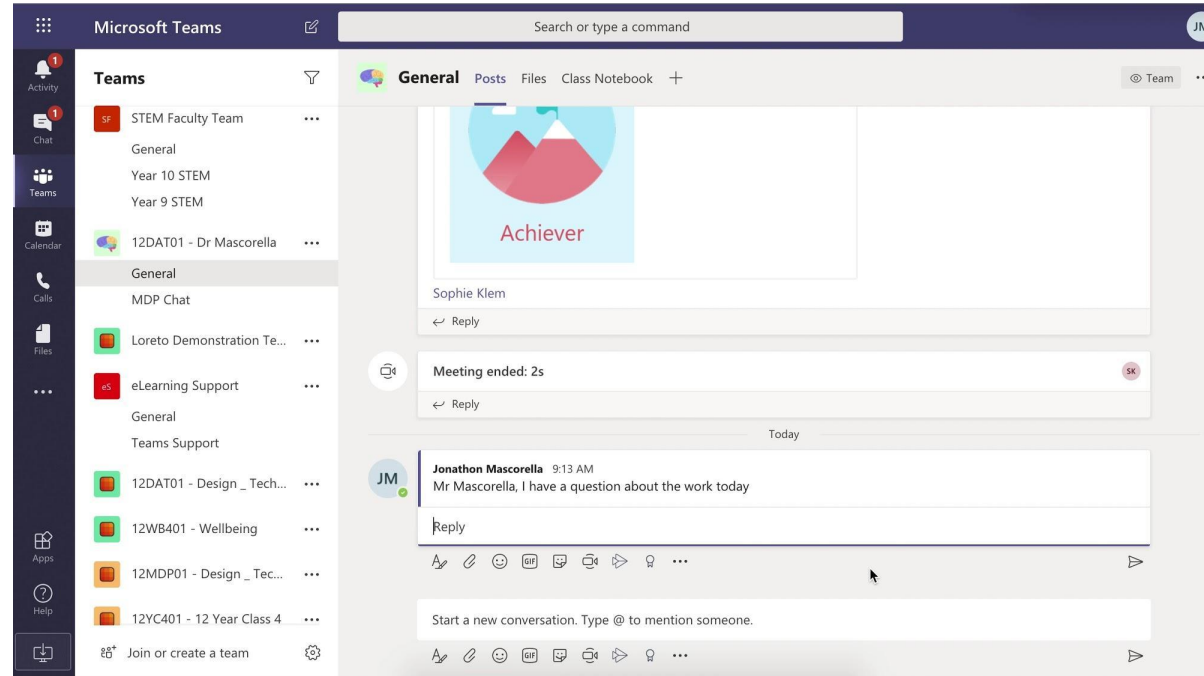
Microsoft Teams

Search or type a command

JM

1
Activity

1
Chat

Teams

Calendar

Calls

Files

...

Apps

Help

Teams

SF STEM Faculty Team ...

General

Year 10 STEM

Year 9 STEM

12DAT01 - Dr Mascorella ...

General

MDP Chat

Loreto Demonstration Te... ...

eS eLearning Support ...

General

Teams Support

12DAT01 - Design _ Tech... ...

12WB401 - Wellbeing ...

12MDP01 - Design _ Tec... ...

12YC401 - 12 Year Class 4 ...

Join or create a team

General Posts Files Class Notebook +

Team

Achiever

Sophie Klem

Reply

Meeting ended: 2s

SK

Reply

Today

JM

Jonathon Mascorella 9:13 AM

Mr Mascorella, I have a question about the work today

Reply

Start a new conversation. Type @ to mention someone.